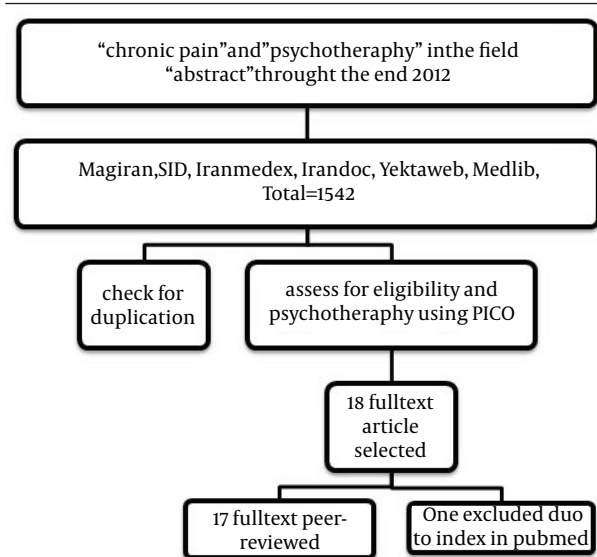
“chronic pain”and”psychotherapy” inthe field “abstract”throught the end 2012

Magiran,SID, Iranmedex, Irandoc, Yektaweb, Medlib, Total=1542

check for duplication

assess for eligibility and psychotherapy using PICO

18 fulltext article selected

17 fulltext peer-reviewed

One excluded duo to index in pubmed